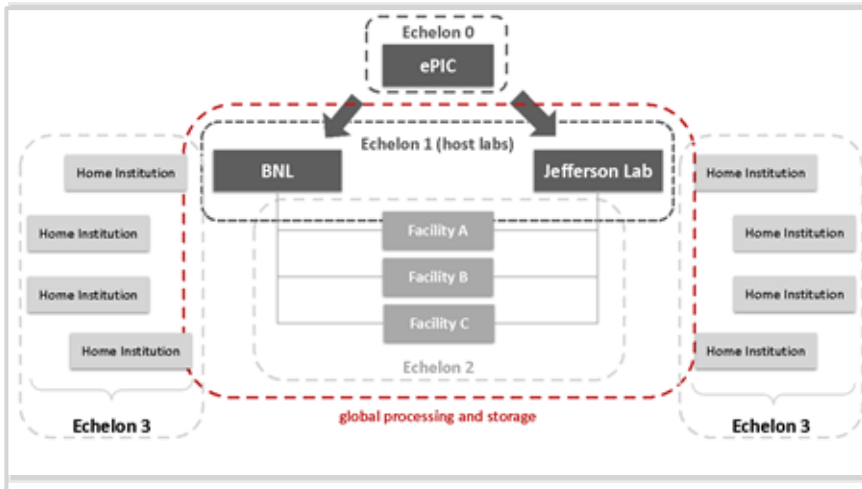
Echelon 0

ePIC

Echelon 1 (host labs)

BNL

Jefferson Lab

Home Institution

Home Institution

Home Institution

Home Institution

Facility A

Facility B

Facility C

Echelon 2

Home Institution

Home Institution

Home Institution

Home Institution

Echelon 3

global processing and storage

Echelon 3